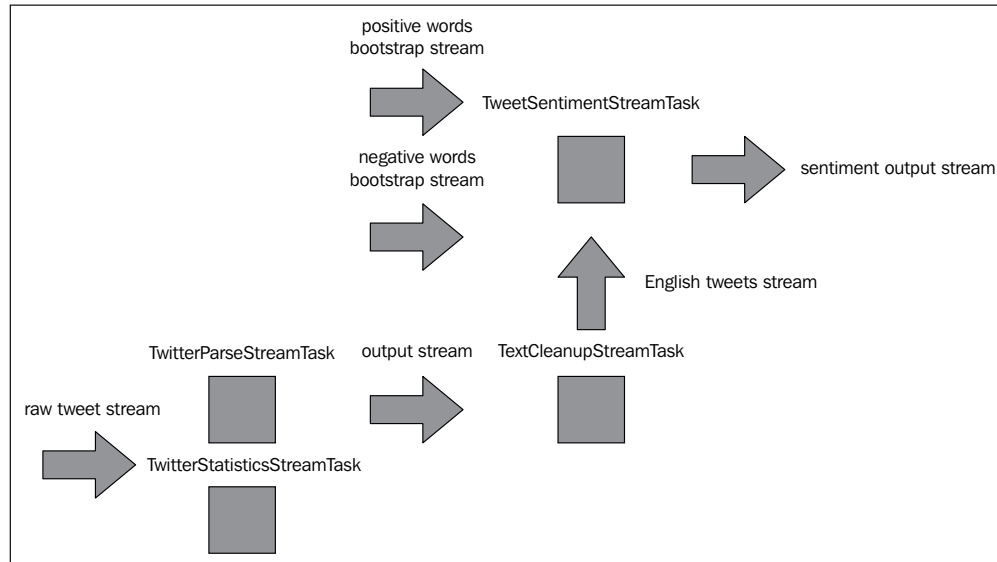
positive words bootstrap stream

TweetSentimentStreamTask

negative words bootstrap stream

sentiment output stream

English tweets stream

TwitterParseStreamTask

output stream

TextCleanupStreamTask

raw tweet stream

TwitterStatisticsStreamTask